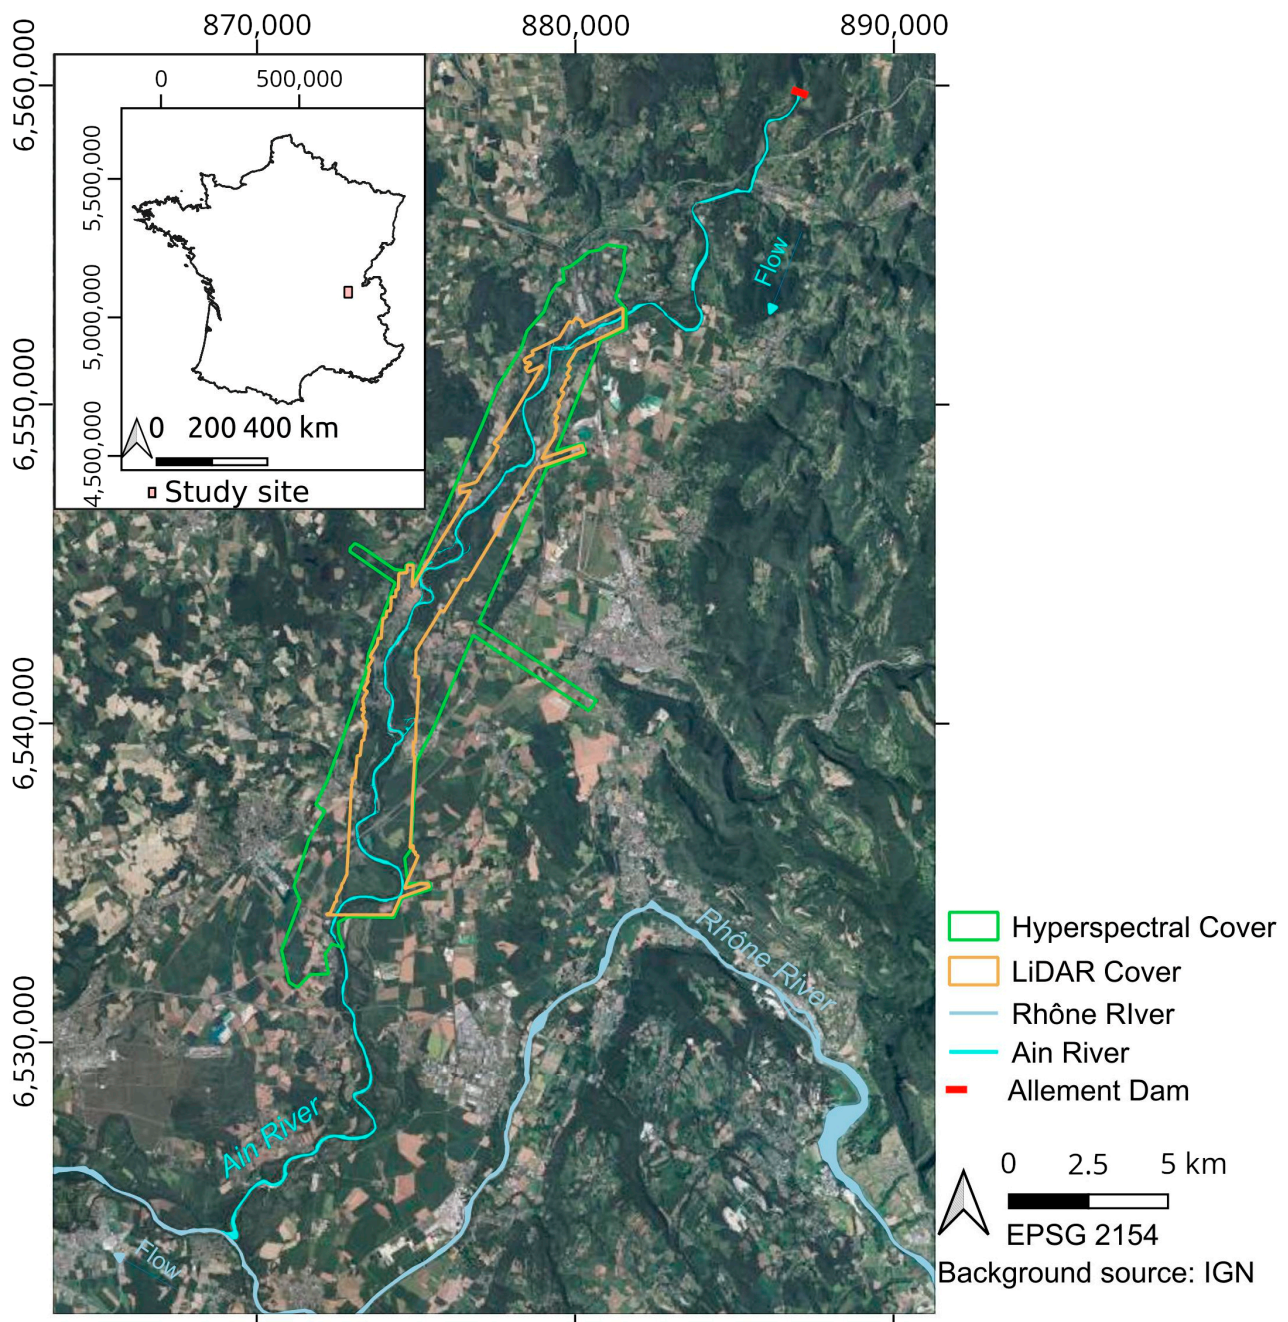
870,000
880,000
890,000

6,560,000
6,550,000
6,540,000
6,530,000

0
500,000
5,500,000
5,000,000
4,500,000
0 200 400 km
Study site

Flow

Rhône River

Ain River

Flow

Hyperspectral Cover
LiDAR Cover
Rhône RIver
Ain River
Allement Dam

0 2.5 5 km
EPSG 2154
Background source: IGN